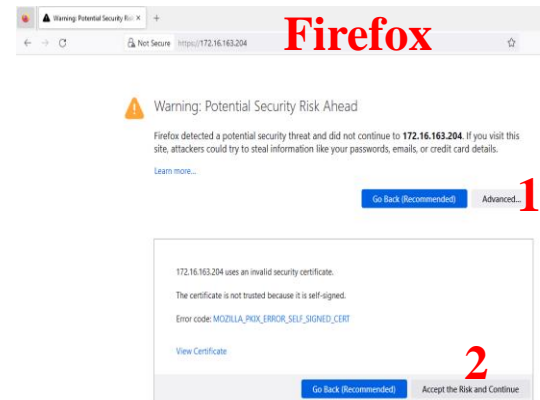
Warning: Potential Security Ri ×
+
Not Secure https://172.16.163.204

Firefox

Warning: Potential Security Risk Ahead

Firefox detected a potential security threat and did not continue to **172.16.163.204**. If you visit this site, attackers could try to steal information like your passwords, emails, or credit card details.

Learn more...

Go Back (Recommended)
Advanced...
1

172.16.163.204 uses an invalid security certificate.

The certificate is not trusted because it is self-signed.

Error code: MOZILLA_PKIX_ERROR_SELF_SIGNED_CERT

View Certificate

2
Go Back (Recommended)
Accept the Risk and Continue